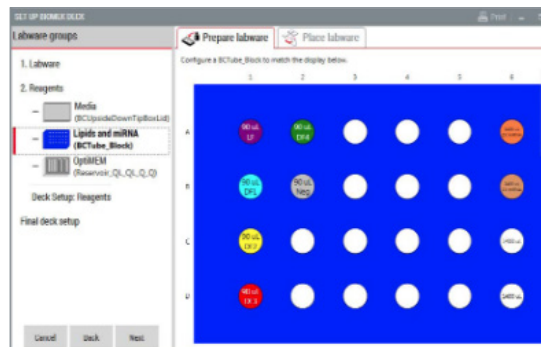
SET UP BIOMEK DECK

Print

Labware groups

1. Labware

2. Reagents

Media (BCUpsideDownTipBoxLid)

Lipids and miRNA (BCTube_Block)

OptiMEM (Reservoir_QL_QL_Q_Q)

Deck Setup: Reagents

Final deck setup

Cancel

Back

Next

Prepare labware

Place labware

Configure a BCTube_Block to match the display below.

| | 1 | 2 | 3 | 4 | 5 | 6 |
|---|---|---|---|---|---|---|
| A | 90 uL LF | 90 uL DF4 | | | | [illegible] |
| B | 90 uL DF1 | 90 uL Neg | | | | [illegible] |
| C | 90 uL DF7 | | | | | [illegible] |
| D | 90 uL DF3 | | | | | 1400 uL |